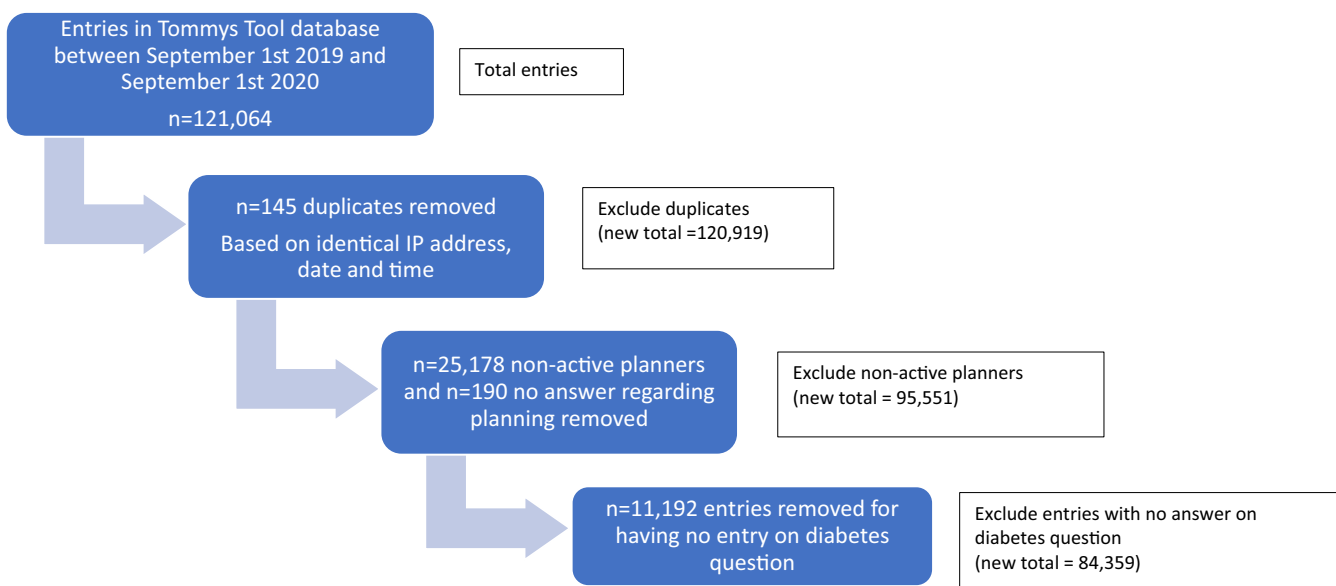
Entries in Tommys Tool database between September 1st 2019 and September 1st 2020

n=121,064

Total entries

n=145 duplicates removed

Based on identical IP address, date and time

Exclude duplicates (new total =120,919)

n=25,178 non-active planners and n=190 no answer regarding planning removed

Exclude non-active planners (new total = 95,551)

n=11,192 entries removed for having no entry on diabetes question

Exclude entries with no answer on diabetes question (new total = 84,359)